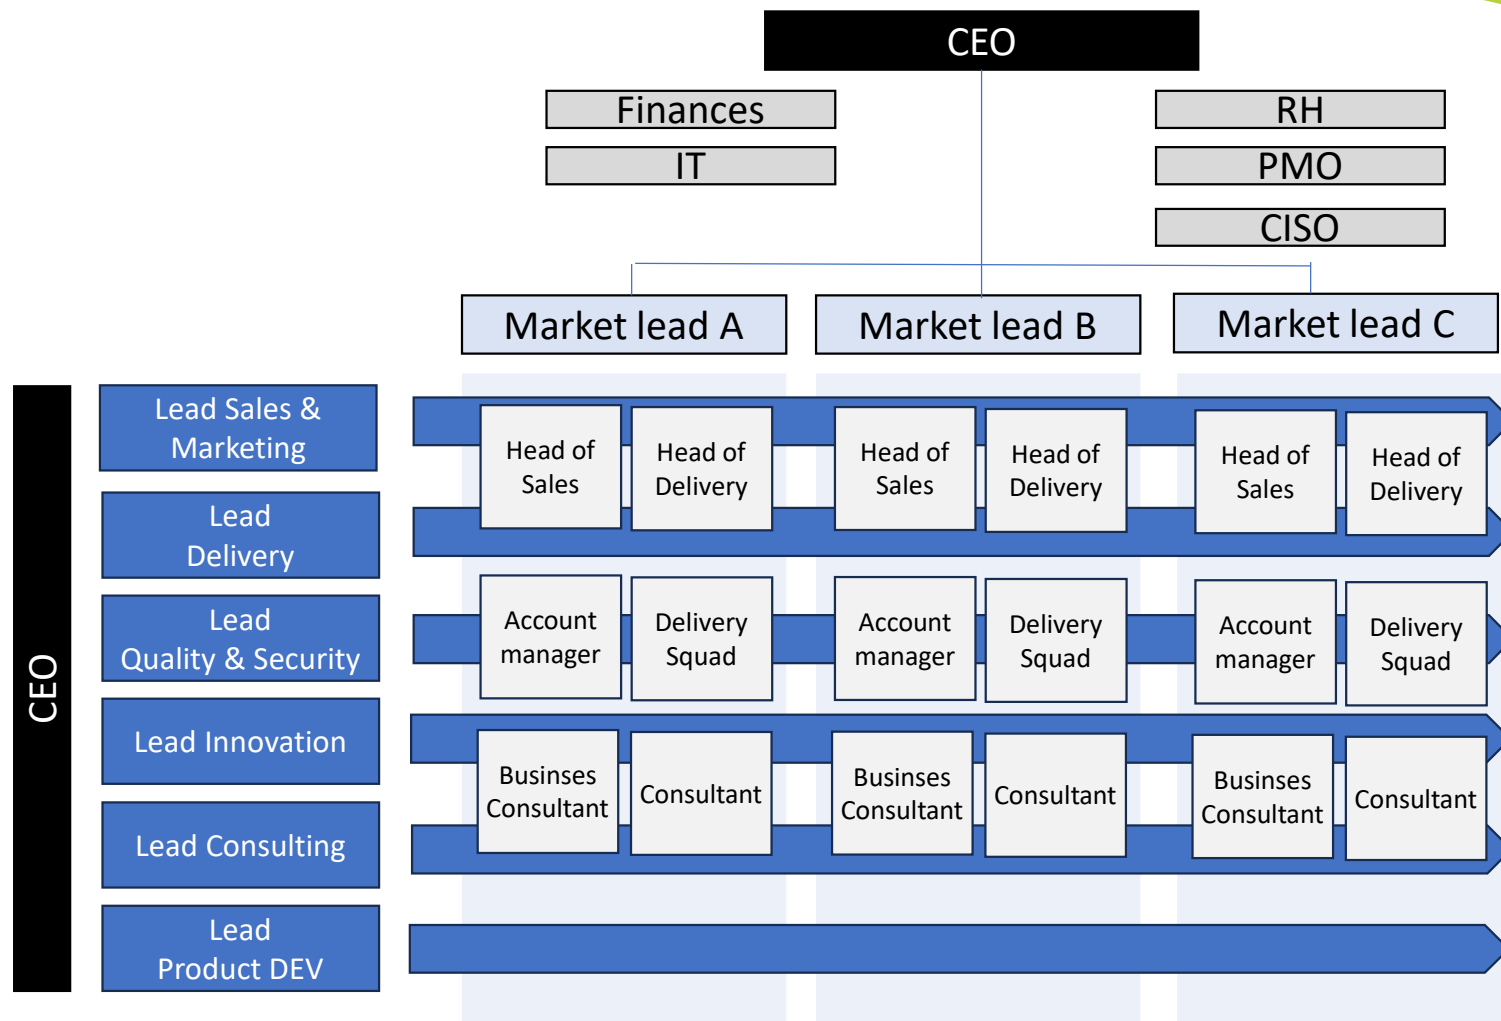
CEO

Finances

IT

RH

PMO

CISO

Market lead A

Market lead B

Market lead C

CEO

Lead Sales & Marketing

Lead Delivery

Lead Quality & Security

Lead Innovation

Lead Consulting

Lead Product DEV

Head of Sales

Head of Delivery

Head of Sales

Head of Delivery

Head of Sales

Head of Delivery

Account manager

Delivery Squad

Account manager

Delivery Squad

Account manager

Delivery Squad

Businses Consultant

Consultant

Businses Consultant

Consultant

Businses Consultant

Consultant